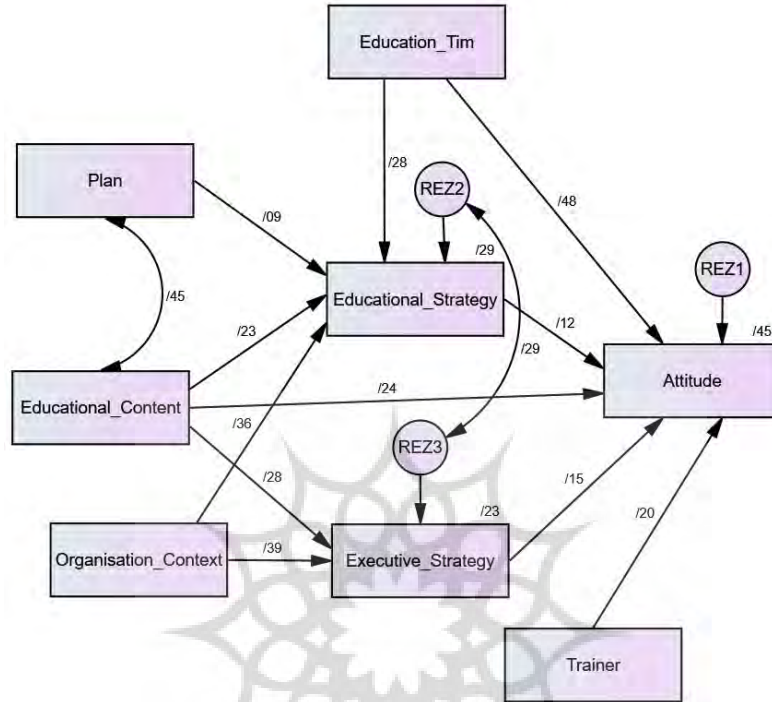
Education_Tim

Plan

/28

REZ2

/09

/48

/29

REZ1

/45

Educational_Strategy

/45

/23

/12

/29

Attitude

Educational_Content

/24

/36

REZ3

/28

/15

/23

/20

Organisation_Context

/39

Executive_Strategy

Trainer